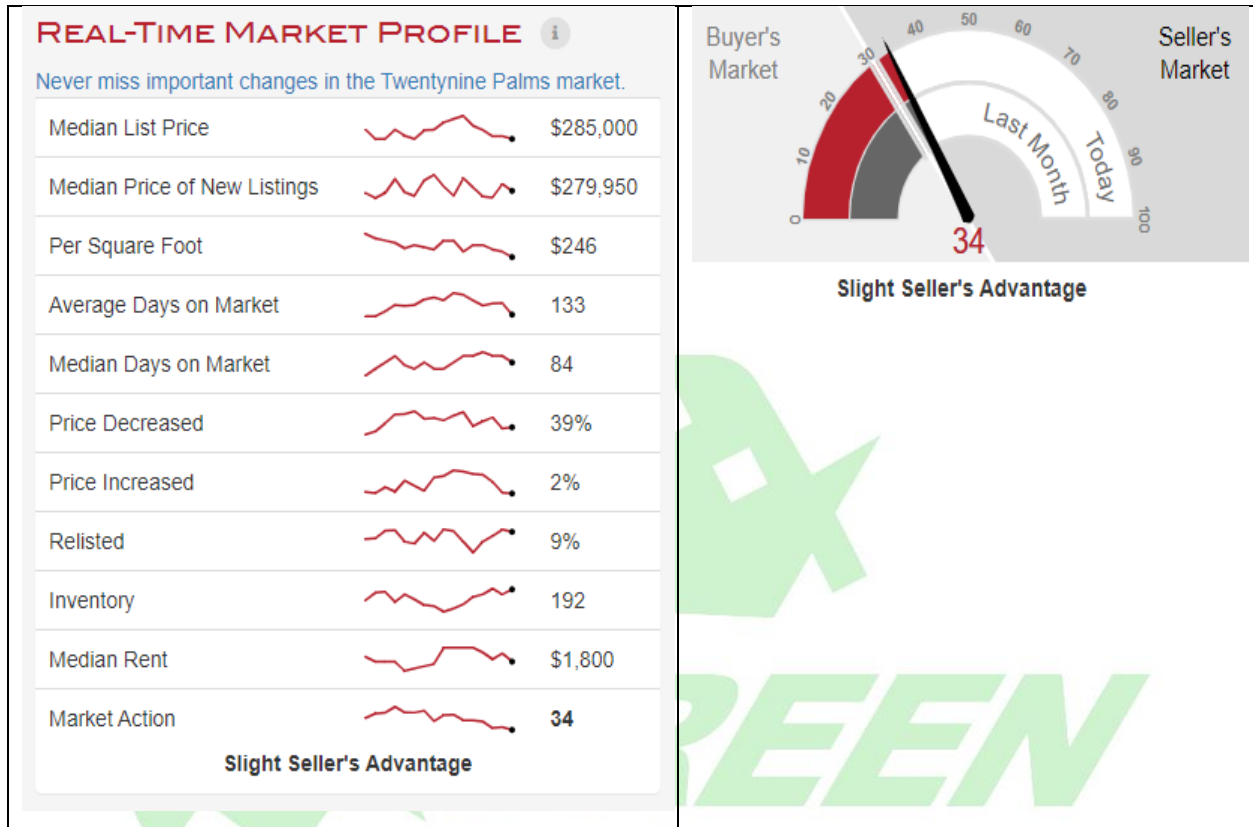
REAL-TIME MARKET PROFILE i

Never miss important changes in the Twentynine Palms market.

| | |
|---|---|
| Median List Price | $285,000 |
| Median Price of New Listings | $279,950 |
| Per Square Foot | $246 |
| Average Days on Market | 133 |
| Median Days on Market | 84 |
| Price Decreased | 39% |
| Price Increased | 2% |
| Relisted | 9% |
| Inventory | 192 |
| Median Rent | $1,800 |
| Market Action | **34** |

Slight Seller's Advantage

Buyer's Market

Seller's Market

0 10 20 30 40 50 60 70 80 90 100

Last Month

Today

34

Slight Seller's Advantage

REEN